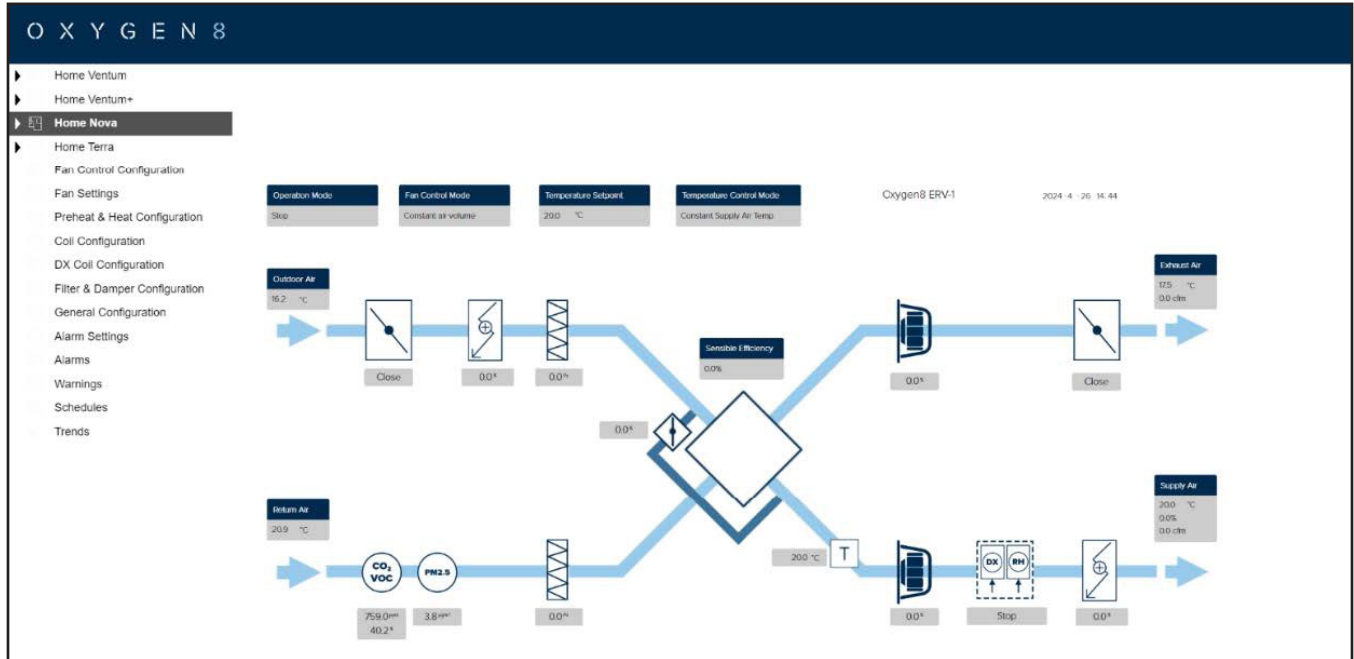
OXYGEN8

Home Ventum
Home Ventum+
Home Nova
Home Terra
Fan Control Configuration
Fan Settings
Preheat & Heat Configuration
Coil Configuration
DX Coil Configuration
Filter & Damper Configuration
General Configuration
Alarm Settings
Alarms
Warnings
Schedules
Trends

Operation Mode
Stop

Fan Control Mode
Constant air volume

Temperature Setpoint
20.0 °C

Temperature Control Mode
Constant Supply Air Temp

Oxygen8 ERV-1

2024 - 4 - 26 14:44

Outdoor Air
16.2 °C

Close

0.0%

0.0%

Sensible Efficiency
0.0%

0.0%

0.0%

Exhaust Air
17.5 °C
0.0 cfm

Close

Return Air
20.9 °C

$CO_2$
VOC

PM2.5

759.0ppm
40.2%

3.8μg/m³

0.0%

20.0 °C

T

0.0%

DX RH

Stop

0.0%

Supply Air
20.0 °C
0.0%
0.0 cfm